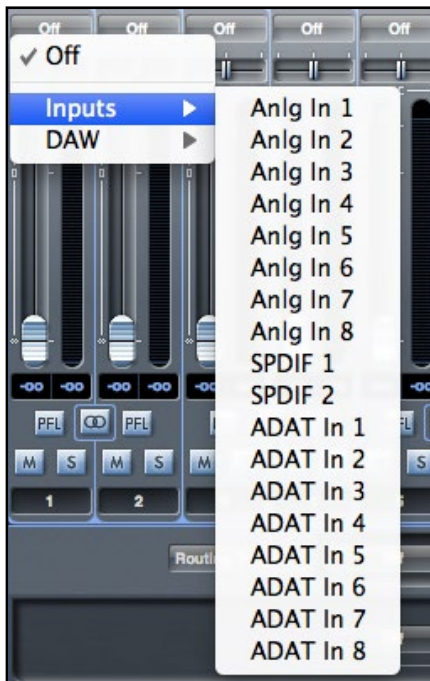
Off Off Off Off Off

✓ Off

Inputs ▶
DAW ▶

Anlg In 1
Anlg In 2
Anlg In 3
Anlg In 4
Anlg In 5
Anlg In 6
Anlg In 7
Anlg In 8
SPDIF 1
SPDIF 2
ADAT In 1
ADAT In 2
ADAT In 3
ADAT In 4
ADAT In 5
ADAT In 6
ADAT In 7
ADAT In 8

-oo -oo -oo -oo -oo -oo

PFL PFL PFL

M S M S M S

1 2

Routi